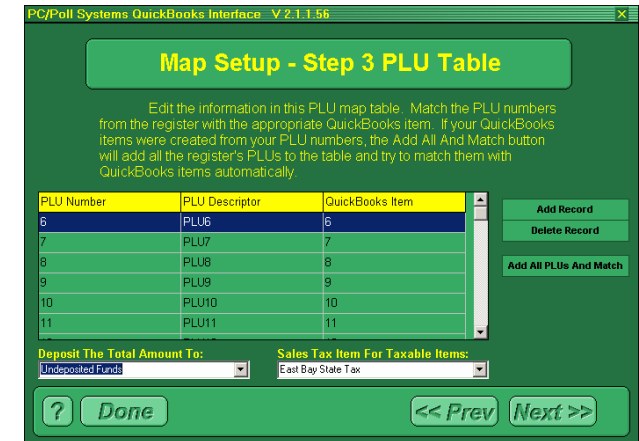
PC/Poll Systems QuickBooks Interface V 2.1.1.56

Map Setup - Step 3 PLU Table

Edit the information in this PLU map table. Match the PLU numbers from the register with the appropriate QuickBooks item. If your QuickBooks items were created from your PLU numbers, the Add All And Match button will add all the register's PLUs to the table and try to match them with QuickBooks items automatically.

| PLU Number | PLU Descriptor | QuickBooks Item |
|---|---|---|
| 6 | PLU6 | 6 |
| 7 | PLU7 | 7 |
| 8 | PLU8 | 8 |
| 9 | PLU9 | 9 |
| 10 | PLU10 | 10 |
| 11 | PLU11 | 11 |

Add Record
Delete Record
Add All PLUs And Match

Deposit The Total Amount To:
Undeposited Funds

Sales Tax Item For Taxable Items:
East Bay State Tax

?
Done
<< Prev
Next >>